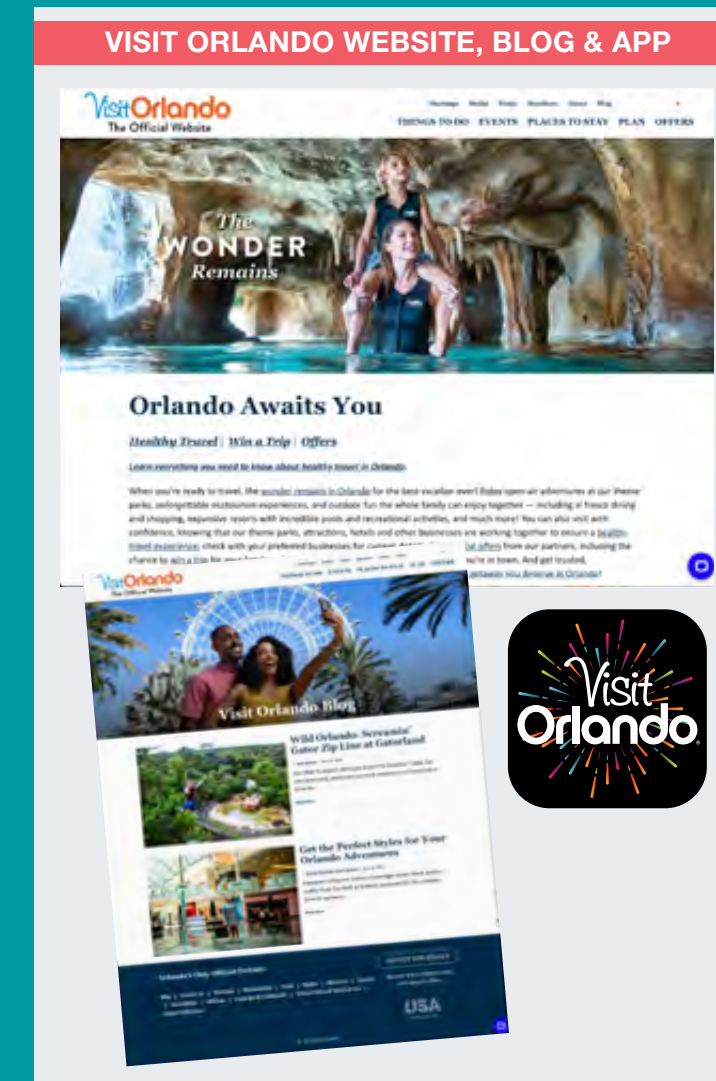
VISIT ORLANDO WEBSITE, BLOG & APP

Visit Orlando
The Official Website

Meetings Media Deals Members About Blog

THINGS TO DO EVENTS PLACES TO STAY PLAN OFFERS

The WONDER Remains

Orlando Awaits You

Healthy Travel | Win a Trip | Offers

Learn everything you need to know about healthy travel in Orlando.

When you're ready to travel, the wonder remains in Orlando for the best vacation ever! Enjoy open-air adventures at our theme parks, unforgettable ecotourism experiences, and outdoor fun the whole family can enjoy together — including al fresco dining and shopping, expansive resorts with incredible pools and recreational activities, and much more! You can also visit with confidence, knowing that our theme parks, attractions, hotels and other businesses are working together to ensure a healthy travel experience; check with your preferred businesses for current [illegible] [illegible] offers from our partners, including the chance to win a trip for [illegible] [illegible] you're in town. And get trusted, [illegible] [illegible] you deserve in Orlando!

Visit Orlando
The Official Website

Visit Orlando Blog

Wild Orlando: Screamin' Gator Zip Line at Gatorland

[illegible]

Get the Perfect Styles for Your Orlando Adventures

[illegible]

Orlando's Only Official Website

USA

Visit Orlando